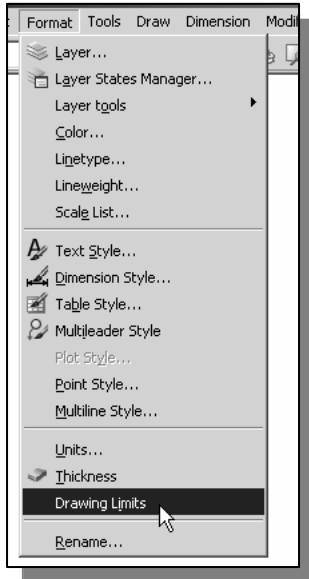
Format Tools Draw Dimension Modi

Layer...
Layer States Manager...
Layer tools
Color...
Linetype...
Lineweight...
Scale List...

Text Style...
Dimension Style...
Table Style...
Multileader Style
Plot Style...
Point Style...
Multiline Style...

Units...
Thickness
Drawing Limits

Rename...